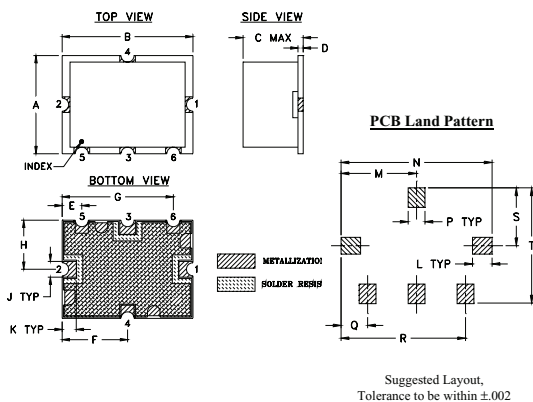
TOP VIEW

SIDE VIEW

B

C MAX

D

4

A

2

1

INDEX

5

3

6

PCB Land Pattern

BOTTOM VIEW

N

G

M

E

5

3

6

H

P TYP

S

T

2

1

METALLIZATIOI

J TYP

SOLDER RESIS

L TYP

4

K TYP

F

Q

R

Suggested Layout, Tolerance to be within ±.002